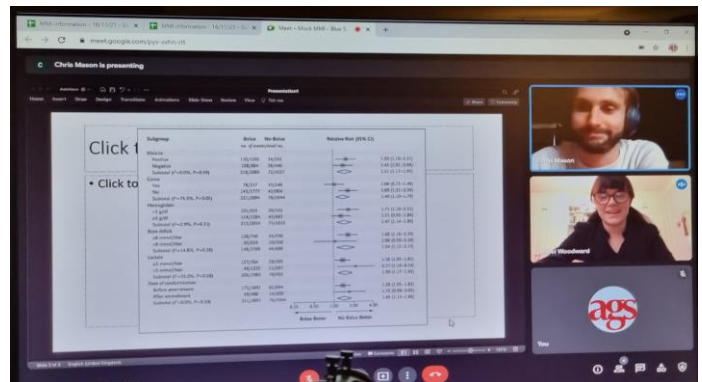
MSM information - 16/11/21 - Sc
MSM information - 16/11/21 - Sc
Meet - Mock MSM - Blue 5
meet.google.com/pyv-xdvn-itt

Chris Mason is presenting

Presentation1
Home Insert Draw Design Transitions Animations Slide Show Review View Tell me
Share Comments

Click t

• Click to

| Subgroup | Bolus | No Bolus | Relative Risk (95% CI) |
|---|---|---|---|
| | no. of events/total no. | | |

Below Better No Bolus Better

ags

You